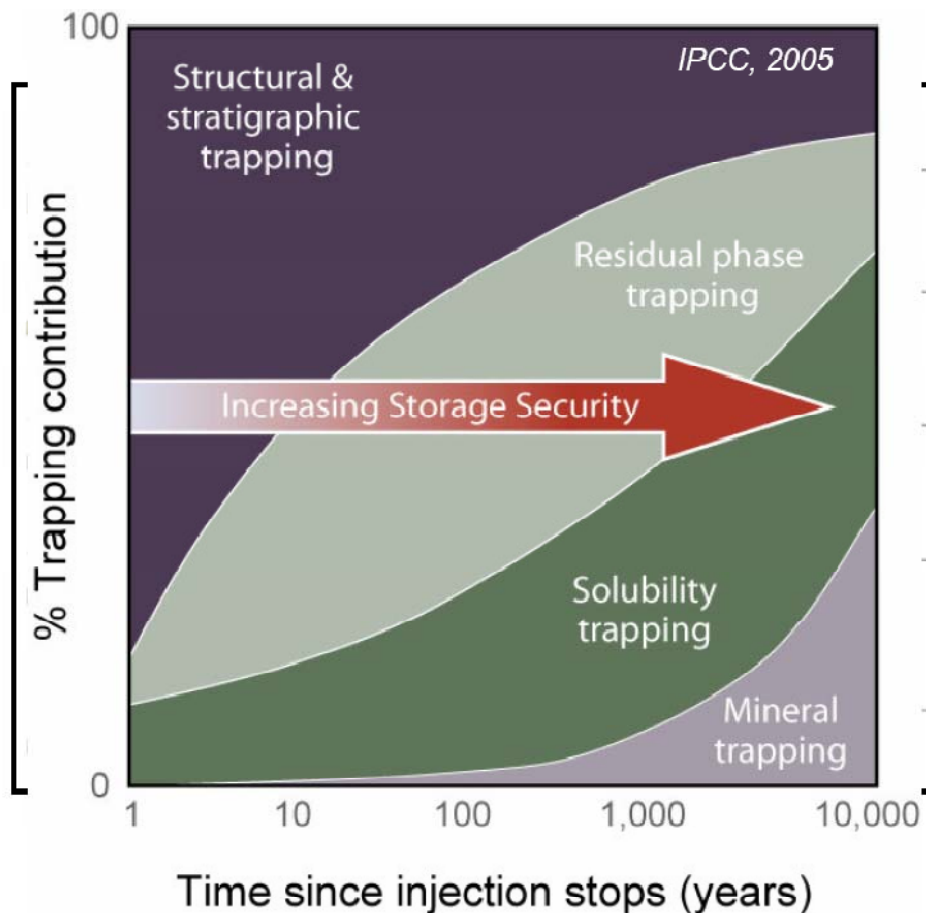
100

IPCC, 2005

Structural & stratigraphic trapping

Residual phase trapping

Increasing Storage Security

Solubility trapping

Mineral trapping

% Trapping contribution

0

1

10

100

1,000

10,000

Time since injection stops (years)